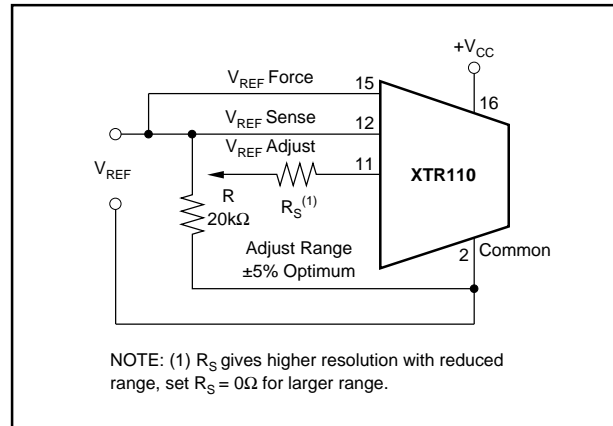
$+V_{CC}$

$V_{REF}$ Force

15

16

$V_{REF}$ Sense

12

$V_{REF}$ Adjust

11

XTR110

$V_{REF}$

R

$20k\Omega$

$R_S^{(1)}$

Adjust Range

±5% Optimum

2

Common

NOTE: (1) $R_S$ gives higher resolution with reduced range, set $R_S = 0\Omega$ for larger range.